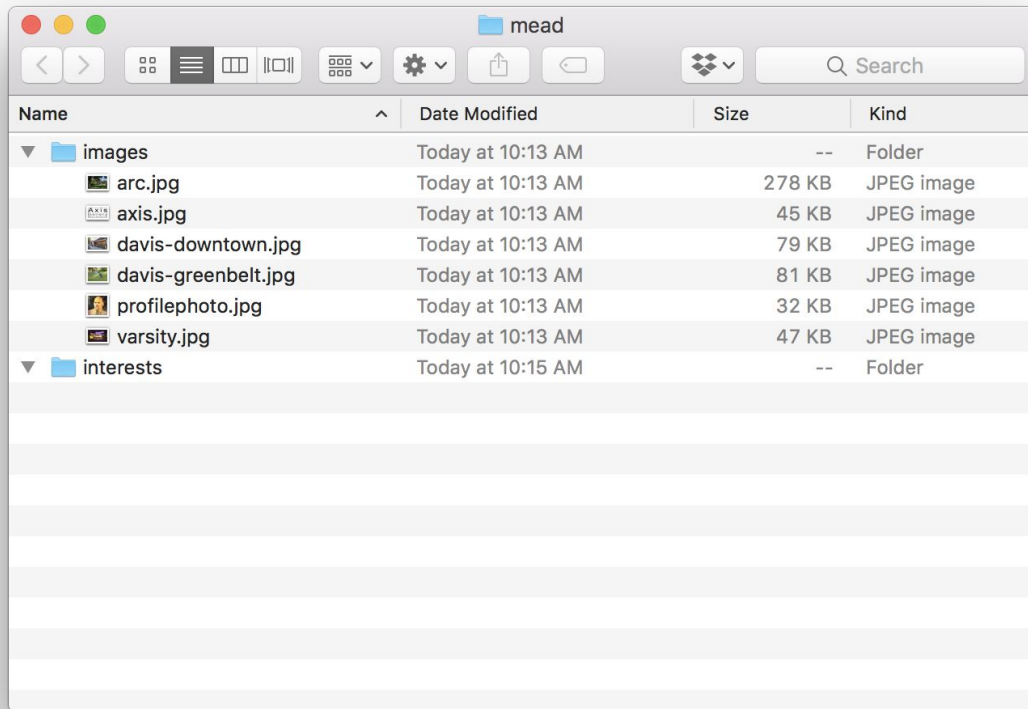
mead

Search

| Name | Date Modified | Size | Kind |
|---|---|---|---|
| images | Today at 10:13 AM | -- | Folder |
| arc.jpg | Today at 10:13 AM | 278 KB | JPEG image |
| axis.jpg | Today at 10:13 AM | 45 KB | JPEG image |
| davis-downtown.jpg | Today at 10:13 AM | 79 KB | JPEG image |
| davis-greenbelt.jpg | Today at 10:13 AM | 81 KB | JPEG image |
| profilephoto.jpg | Today at 10:13 AM | 32 KB | JPEG image |
| varsity.jpg | Today at 10:13 AM | 47 KB | JPEG image |
| interests | Today at 10:15 AM | -- | Folder |